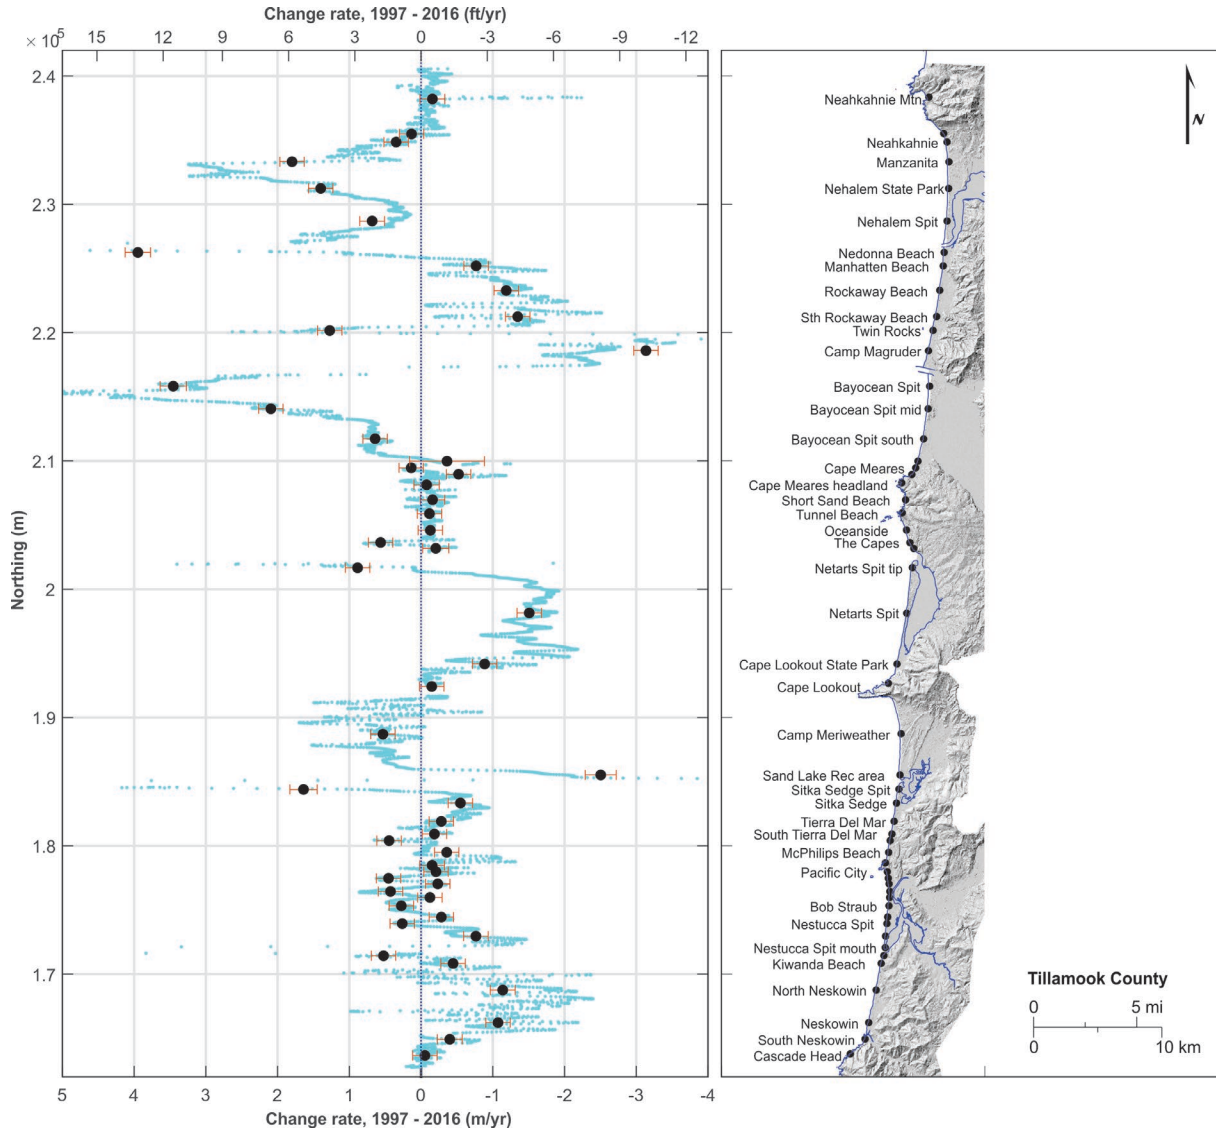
Change rate, 1997 - 2016 (ft/yr)

$\times 10^5$ 15 12 9 6 3 0 -3 -6 -9 -12

2.4
2.3
2.2
2.1
2
1.9
1.8
1.7

Northing (m)

5 4 3 2 1 0 -1 -2 -3 -4

Change rate, 1997 - 2016 (m/yr)

N

Neahkahnie Mtn.
Neahkahnie
Manzanita
Nehalem State Park
Nehalem Spit
Nedonna Beach
Manhatten Beach
Rockaway Beach
Sth Rockaway Beach
Twin Rocks'
Camp Magruder
Bayocean Spit
Bayocean Spit mid
Bayocean Spit south
Cape Meares
Cape Meares headland
Short Sand Beach
Tunnel Beach
Oceanside
The Capes
Netarts Spit tip
Netarts Spit
Cape Lookout State Park
Cape Lookout
Camp Meriweather
Sand Lake Rec area
Sitka Sedge Spit
Sitka Sedge
Tierra Del Mar
South Tierra Del Mar
McPhilips Beach
Pacific City
Bob Straub
Nestucca Spit
Nestucca Spit mouth
Kiwanda Beach
North Neskowin
Neskowin
South Neskowin
Cascade Head

Tillamook County
0 5 mi
0 10 km